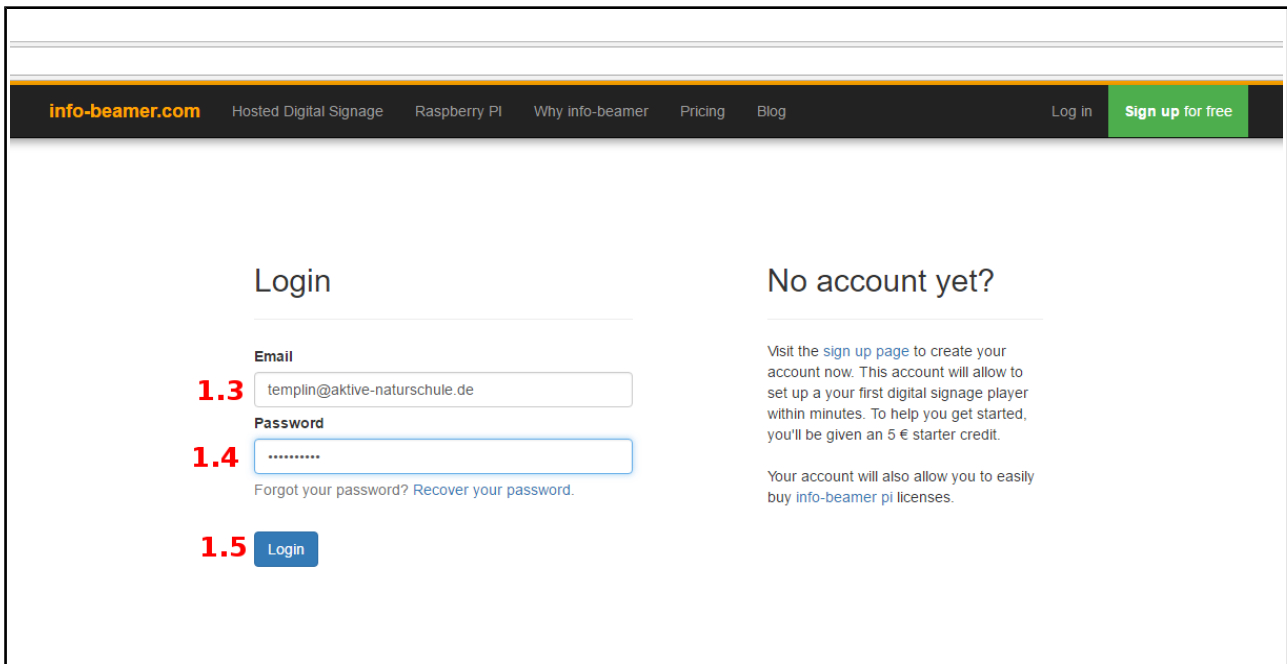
info-beamer.com Hosted Digital Signage Raspberry PI Why info-beamer Pricing Blog Log in **Sign up** for free

Login

Email

1.3 templin@aktive-naturschule.de

Password

1.4 ••••••••••

Forgot your password? Recover your password.

1.5 Login

No account yet?

Visit the sign up page to create your account now. This account will allow to set up a your first digital signage player within minutes. To help you get started, you'll be given an 5 € starter credit.

Your account will also allow you to easily buy info-beamer pi licenses.